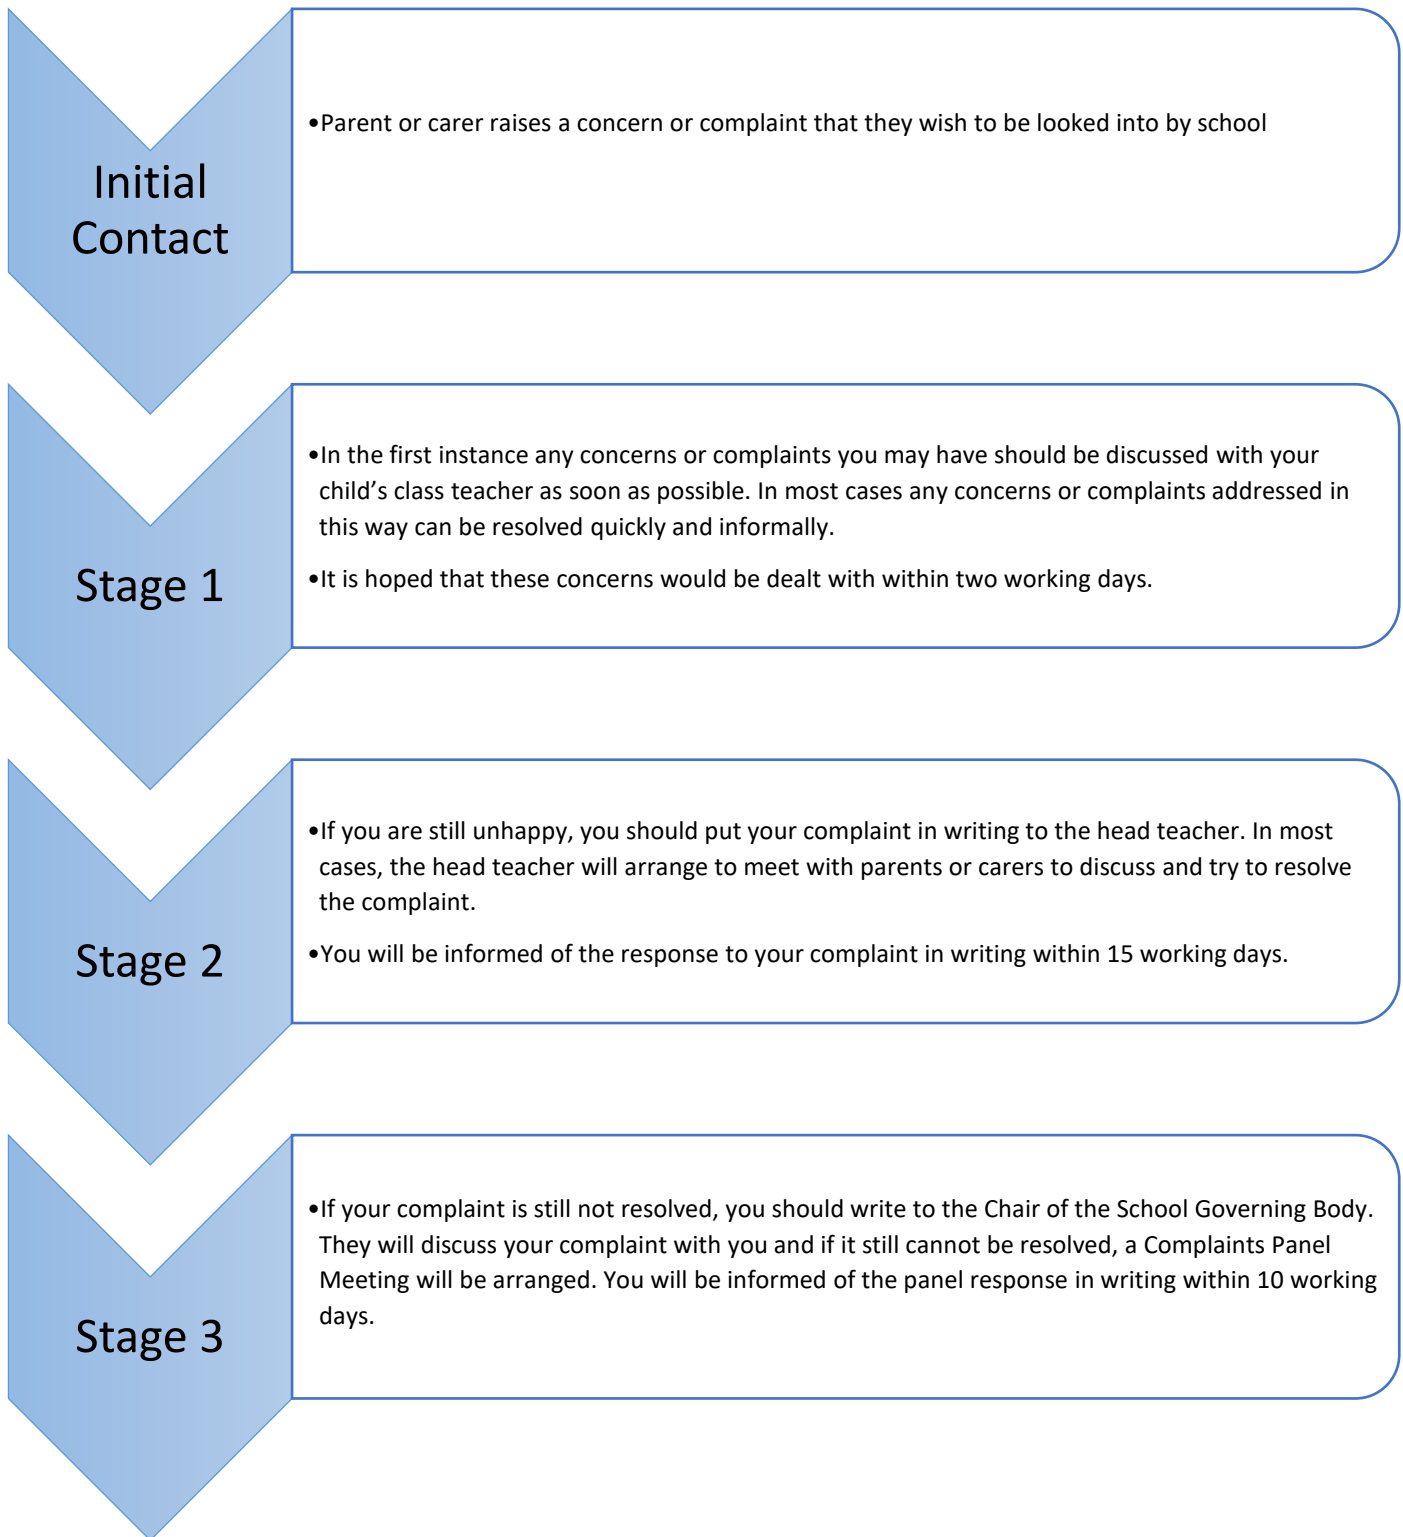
Initial Contact

•Parent or carer raises a concern or complaint that they wish to be looked into by school

Stage 1

•In the first instance any concerns or complaints you may have should be discussed with your child’s class teacher as soon as possible. In most cases any concerns or complaints addressed in this way can be resolved quickly and informally.

•It is hoped that these concerns would be dealt with within two working days.

Stage 2

•If you are still unhappy, you should put your complaint in writing to the head teacher. In most cases, the head teacher will arrange to meet with parents or carers to discuss and try to resolve the complaint.

•You will be informed of the response to your complaint in writing within 15 working days.

Stage 3

•If your complaint is still not resolved, you should write to the Chair of the School Governing Body. They will discuss your complaint with you and if it still cannot be resolved, a Complaints Panel Meeting will be arranged. You will be informed of the panel response in writing within 10 working days.